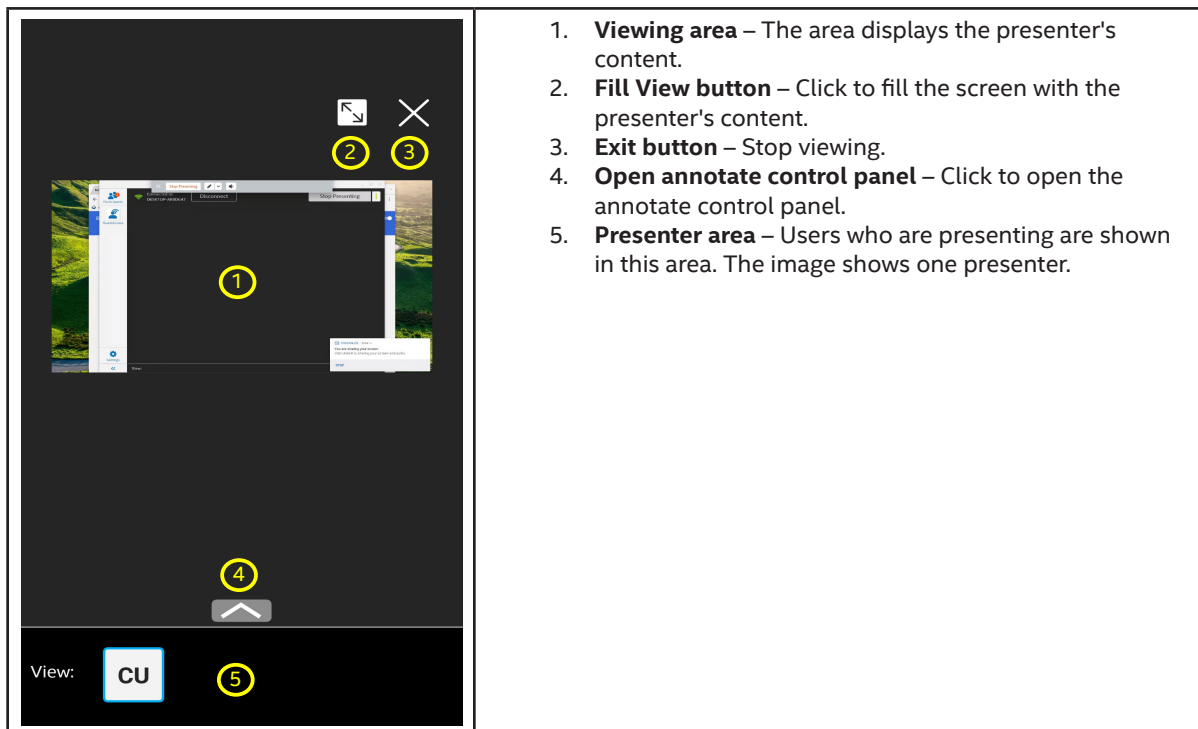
2 3

Stop Presenting

DESKTOP-A800K47 Disconnect Stop Presenting

1

4

View: CU 5

1. **Viewing area** – The area displays the presenter's content.
2. **Fill View button** – Click to fill the screen with the presenter's content.
3. **Exit button** – Stop viewing.
4. **Open annotate control panel** – Click to open the annotate control panel.
5. **Presenter area** – Users who are presenting are shown in this area. The image shows one presenter.